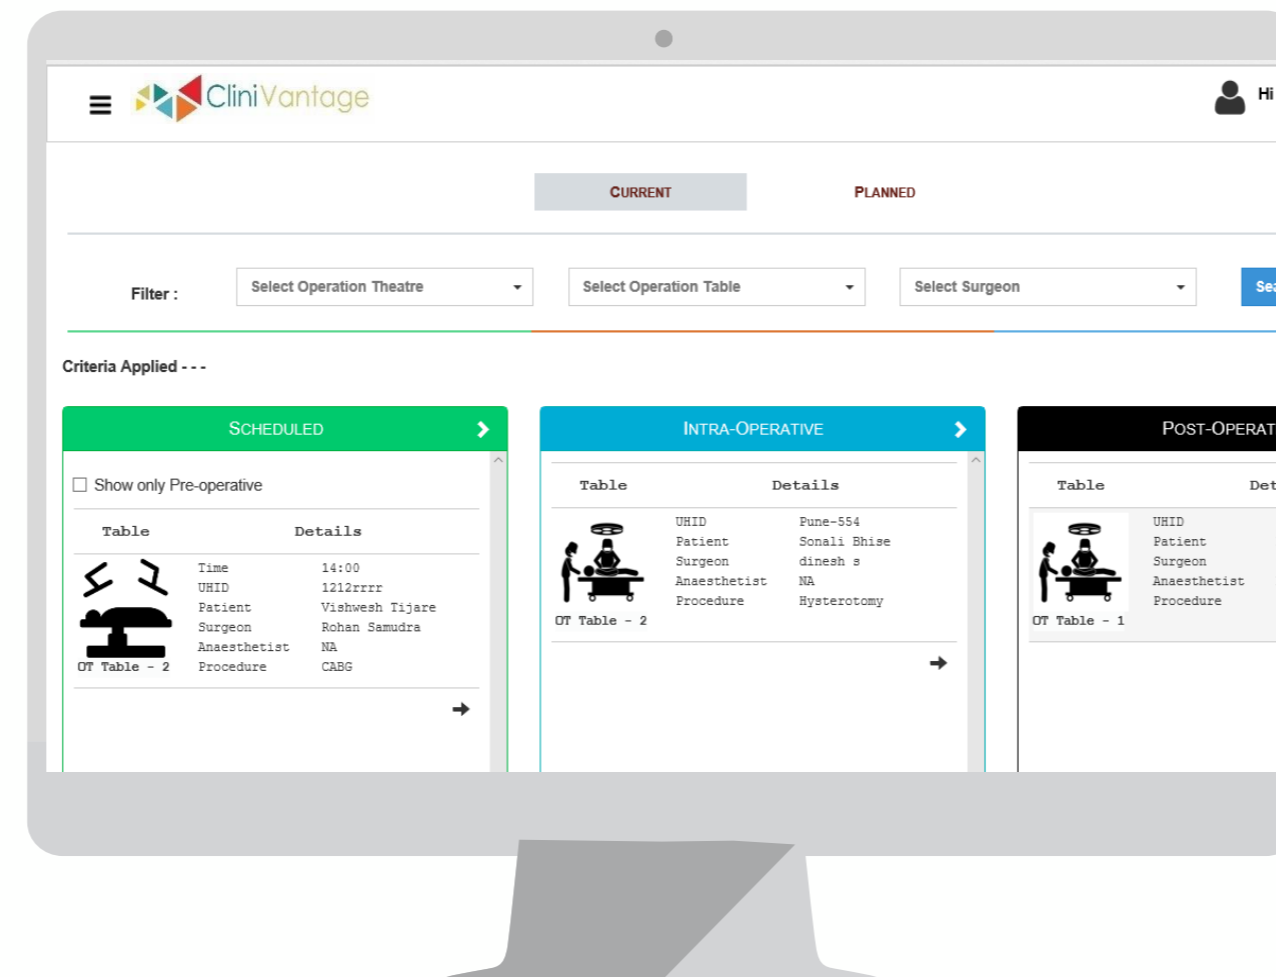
CliniVantage

Hi

CURRENT PLANNED

Filter : Select Operation Theatre Select Operation Table Select Surgeon Sea

Criteria Applied - - -

SCHEDULED

Show only Pre-operative

| Table | Details | |
|---|---|---|
| OT Table - 2 | Time | 14:00 |
| | UHID | 1212rrrr |
| | Patient | Vishwesh Tijare |
| | Surgeon | Rohan Samudra |
| | Anaesthetist | NA |
| | Procedure | CABG |

INTRA-OPERATIVE

| Table | Details | |
|---|---|---|
| OT Table - 2 | UHID | Pune-554 |
| | Patient | Sonali Bhise |
| | Surgeon | dinesh s |
| | Anaesthetist | NA |
| | Procedure | Hysterotomy |

POST-OPERAT

| Table | Det |
|---|---|
| OT Table - 1 | UHID |
| | Patient |
| | Surgeon |
| | Anaesthetist |
| | Procedure |